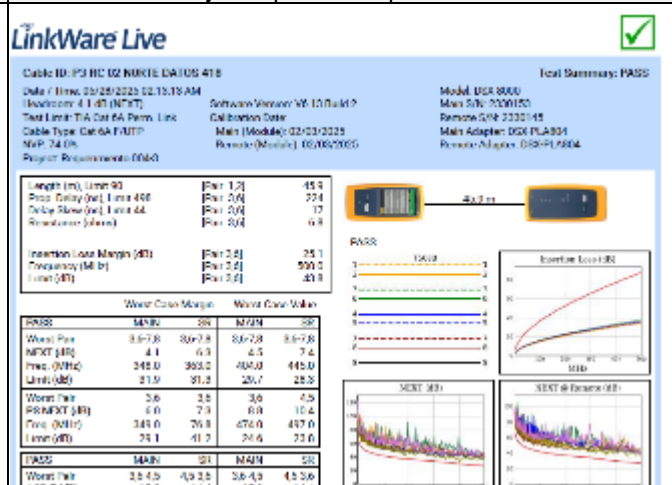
LinkWare Live

Cable ID: P3 RC 02 NORTE DATOS 418

Test Summary: PASS

Date / Time: 03/28/2025 02:13:18 AM
Headroom: 4.1 dB (NEXT)
Test Limit: TIA Cat 6A Perm. Link
Cable Type: Cat 6A F/UTP
NVP: 74.0%
Project: Requerimiento 0040

Software Version: V6.1 Build 2
Calibration Date
Main (Module): 02/03/2025
Remote (Module): 02/03/2025

Model: DSX 8000
Main S/N: 2300150
Remote S/N: 2330145
Main Adapter: DSX-PLA804
Remote Adapter: DSX-PLA804

| | | |
|---|---|---|
| Length (m), Limit 90 | [Pair 1,2] | 45.9 |
| Prop. Delay (ns), Limit 498 | [Pair 3,6] | 224 |
| Delay Skew (ns), Limit 44 | [Pair 3,6] | 17 |
| Resistance (ohms) | [Pair 3,4] | 6.9 |
| Insertion Loss Margin (dB) | [Pair 3,6] | 25.1 |
| Frequency (MHz) | [Pair 3,6] | 500.0 |
| Limit (dB) | [Pair 3,6] | 43.0 |

45.9 m

PASS

Insertion Loss (dB)

Worst Case Margin    Worst Case Value

| PASS | MAIN | SR | MAIN | SR |
|---|---|---|---|---|
| Worst Pair | 3,6-7,8 | 3,6-7,8 | 3,6-7,8 | 3,6-7,8 |
| NEXT (dB) | 4.1 | 6.3 | 4.5 | 7.4 |
| Freq. (MHz) | 348.0 | 363.0 | 404.0 | 445.0 |
| Limit (dB) | 31.9 | 31.3 | 29.7 | 28.3 |
| Worst Pair | 3,6 | 3,6 | 3,6 | 4,5 |
| PS NEXT (dB) | 6.0 | 7.3 | 6.8 | 10.4 |
| Freq. (MHz) | 349.0 | 76.0 | 474.0 | 497.0 |
| Limit (dB) | 29.1 | 41.7 | 24.6 | 23.0 |

NEXT (dB)

NEXT @ Remote (dB)

| PASS | MAIN | SR | MAIN | SR |
|---|---|---|---|---|
| Worst Pair | 3,6 4,5 | 4,5 3,6 | 3,6 4,5 | 4,5 3,6 |